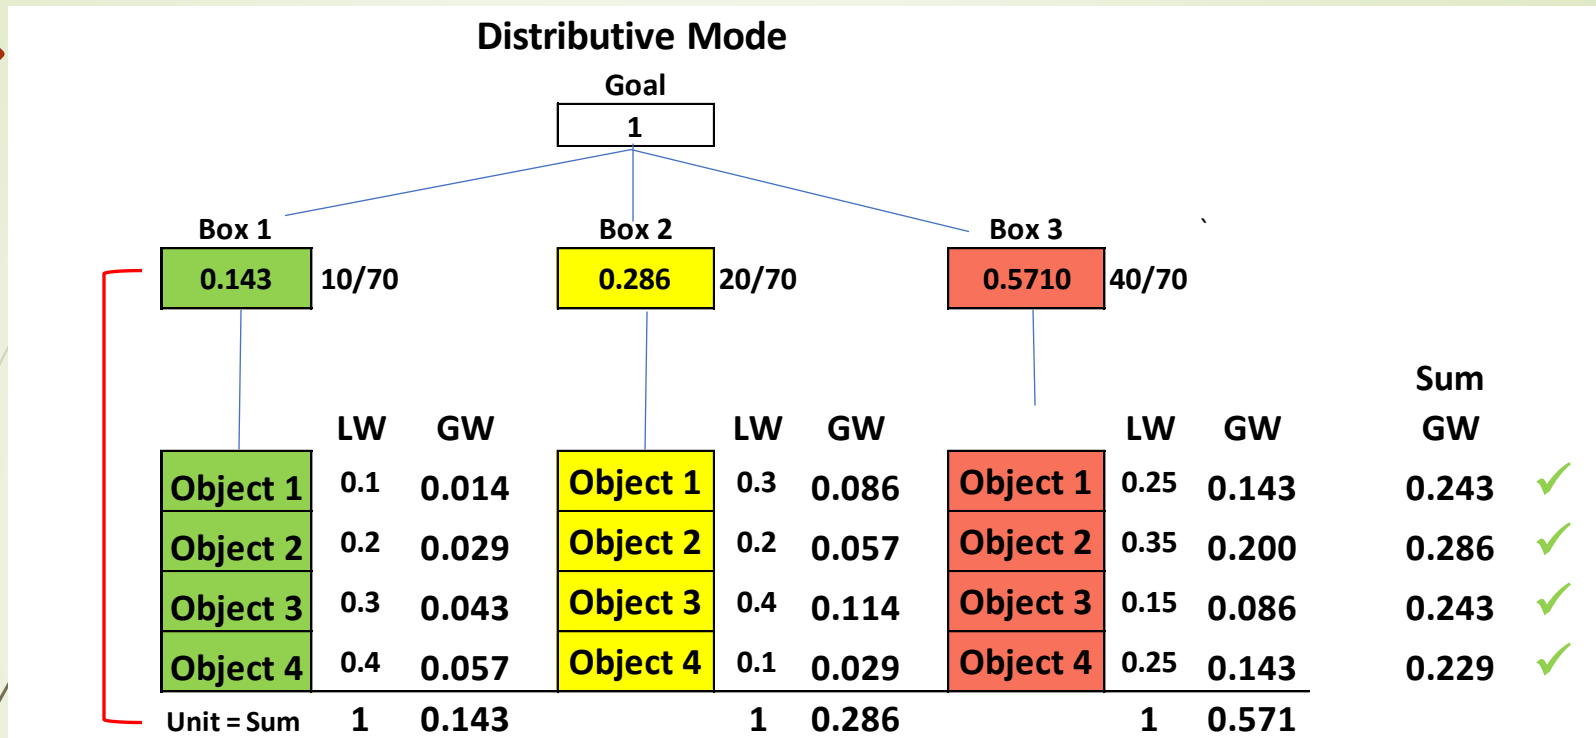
Distributive Mode

Goal

1

Box 1
0.143 10/70

Box 2
0.286 20/70

Box 3
0.5710 40/70

| | LW | GW | | LW | GW | | LW | GW | Sum GW |
|---|---|---|---|---|---|---|---|---|---|
| Object 1 | 0.1 | 0.014 | Object 1 | 0.3 | 0.086 | Object 1 | 0.25 | 0.143 | 0.243 |
| Object 2 | 0.2 | 0.029 | Object 2 | 0.2 | 0.057 | Object 2 | 0.35 | 0.200 | 0.286 |
| Object 3 | 0.3 | 0.043 | Object 3 | 0.4 | 0.114 | Object 3 | 0.15 | 0.086 | 0.243 |
| Object 4 | 0.4 | 0.057 | Object 4 | 0.1 | 0.029 | Object 4 | 0.25 | 0.143 | 0.229 |
| Unit = Sum | 1 | 0.143 | | 1 | 0.286 | | 1 | 0.571 | |